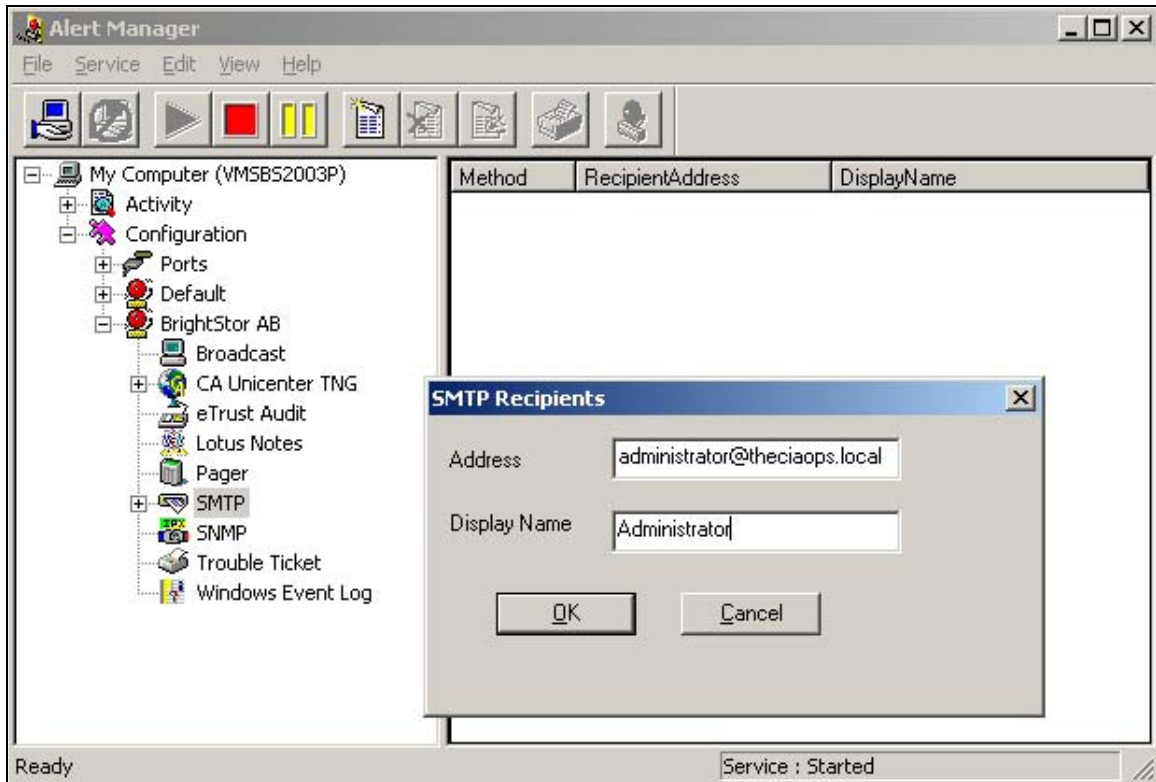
Alert Manager

File Service Edit View Help

My Computer (VMSBS2003P)
Activity
Configuration
Ports
Default
BrightStor AB
Broadcast
CA Unicenter TNG
eTrust Audit
Lotus Notes
Pager
SMTP
SNMP
Trouble Ticket
Windows Event Log

| Method | RecipientAddress | DisplayName |
|---|---|---|

SMTP Recipients

Address administrator@theciaops.local

Display Name Administrator

OK Cancel

Ready

Service : Started